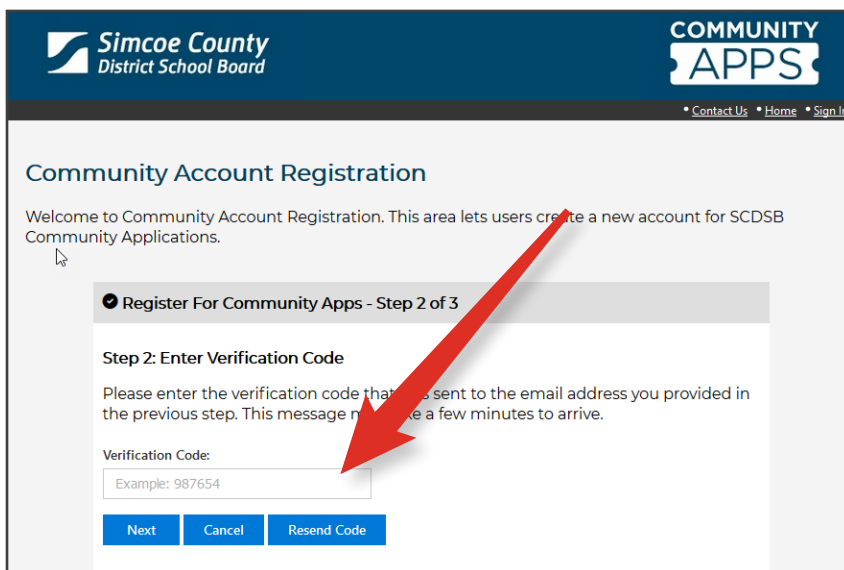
Simcoe County
District School Board

COMMUNITY
APPS

• Contact Us • Home • Sign I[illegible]

Community Account Registration

Welcome to Community Account Registration. This area lets users create a new account for SCDSB Community Applications.

Register For Community Apps - Step 2 of 3

Step 2: Enter Verification Code

Please enter the verification code that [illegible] sent to the email address you provided in the previous step. This message m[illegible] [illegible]ke a few minutes to arrive.

Verification Code:

Example: 987654

Next Cancel Resend Code